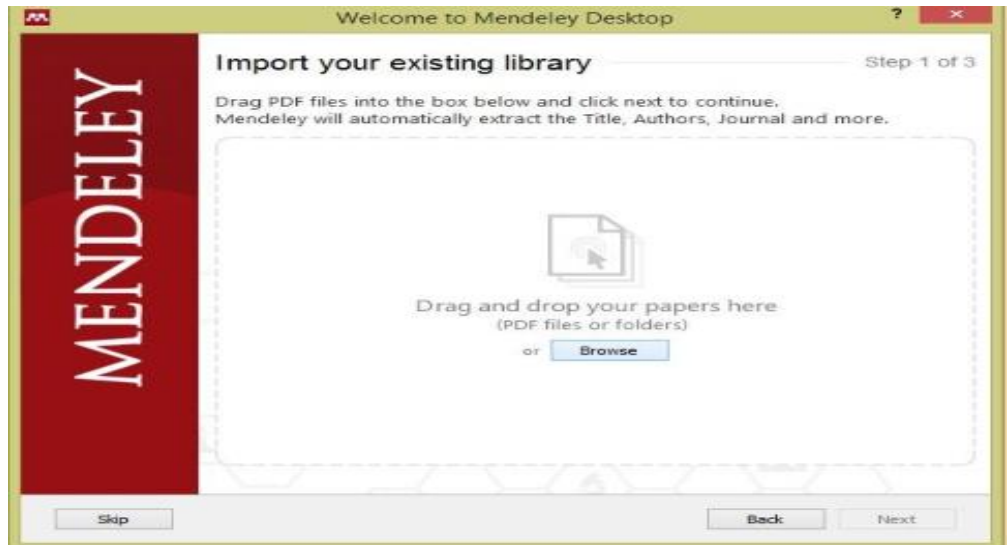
Welcome to Mendeley Desktop

?

×

MENDELEY

Import your existing library

Step 1 of 3

Drag PDF files into the box below and click next to continue.
Mendeley will automatically extract the Title, Authors, Journal and more.

Drag and drop your papers here
(PDF files or folders)

or Browse

Skip

Back

Next